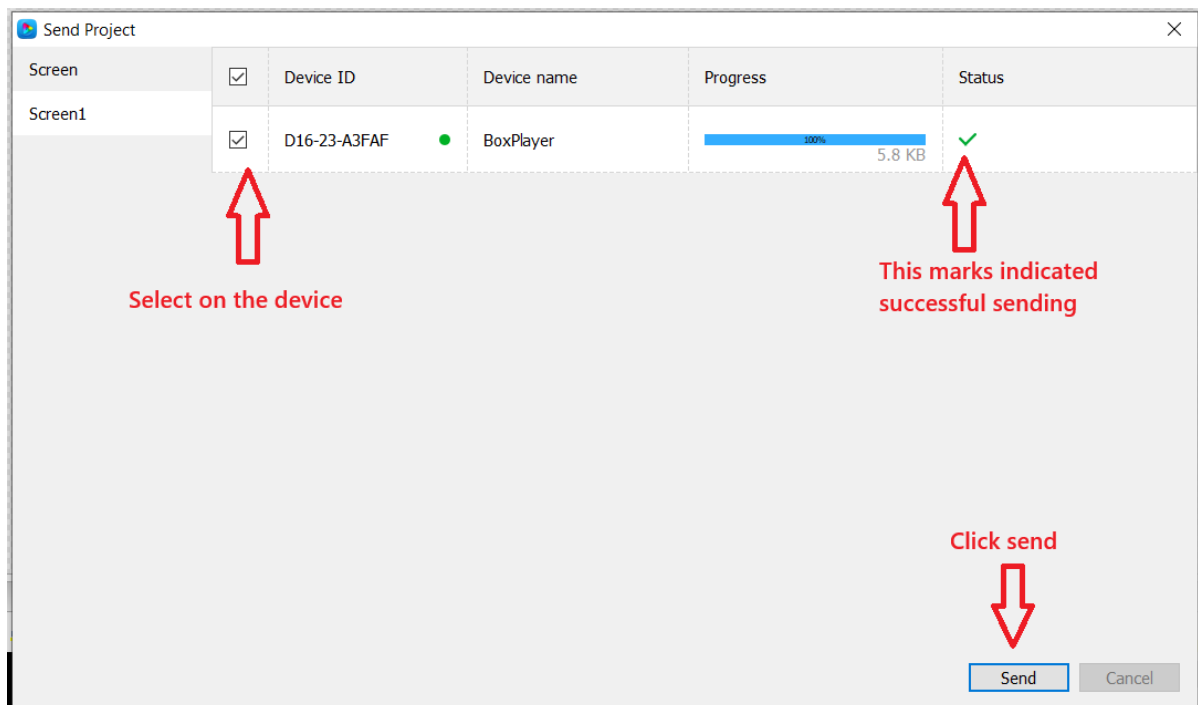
Send Project

Screen

Screen1

| | Device ID | Device name | Progress | Status |
|---|---|---|---|---|
| ☑ | D16-23-A3FAF | BoxPlayer | 100% 5.8 KB | ✓ |

Select on the device

This marks indicated successful sending

Click send

Send

Cancel